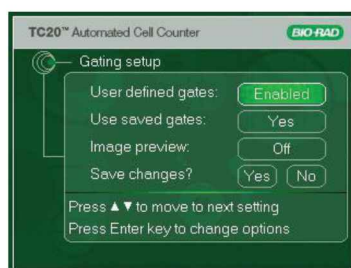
TC20™ Automated Cell Counter

BIO-RAD

Gating setup

User defined gates: Enabled

Use saved gates: Yes

Image preview: Off

Save changes? Yes No

Press ▲ ▼ to move to next setting
Press Enter key to change options